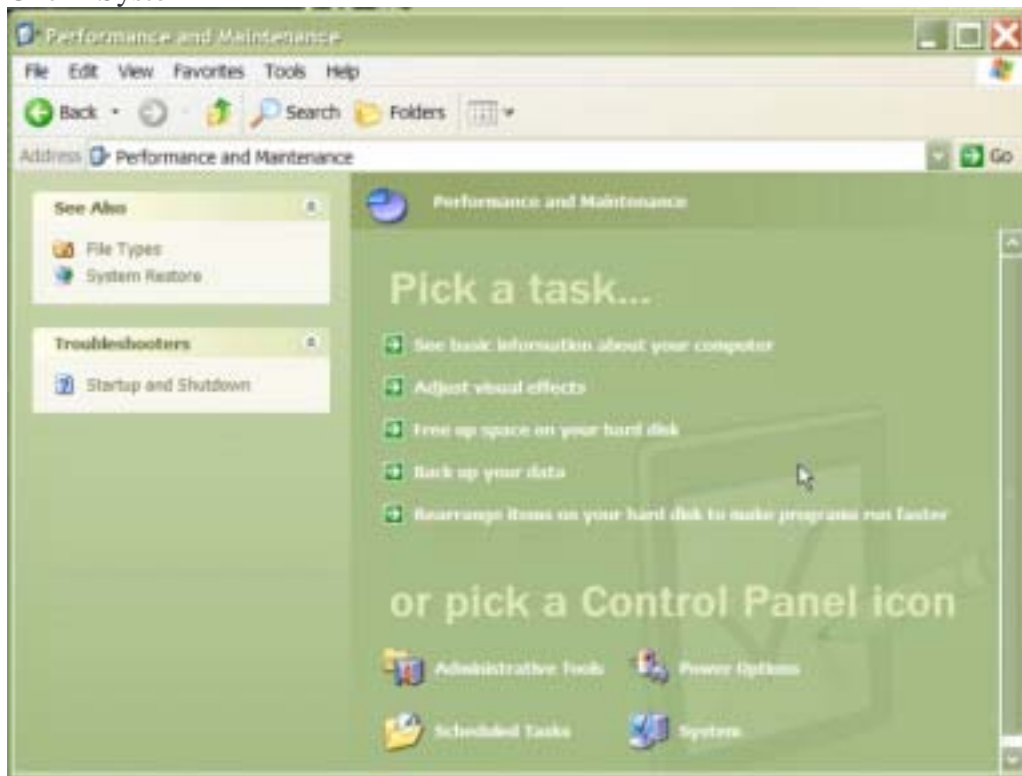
Performance and Maintenance

File Edit View Favorites Tools Help

Back Search Folders

Address Performance and Maintenance Go

See Also

File Types
System Restore

Troubleshooters

Startup and Shutdown

Performance and Maintenance

Pick a task...

See basic information about your computer

Adjust visual effects

Free up space on your hard disk

Back up your data

Rearrange items on your hard disk to make programs run faster

or pick a Control Panel icon

Administrative Tools
Power Options
Scheduled Tasks
System